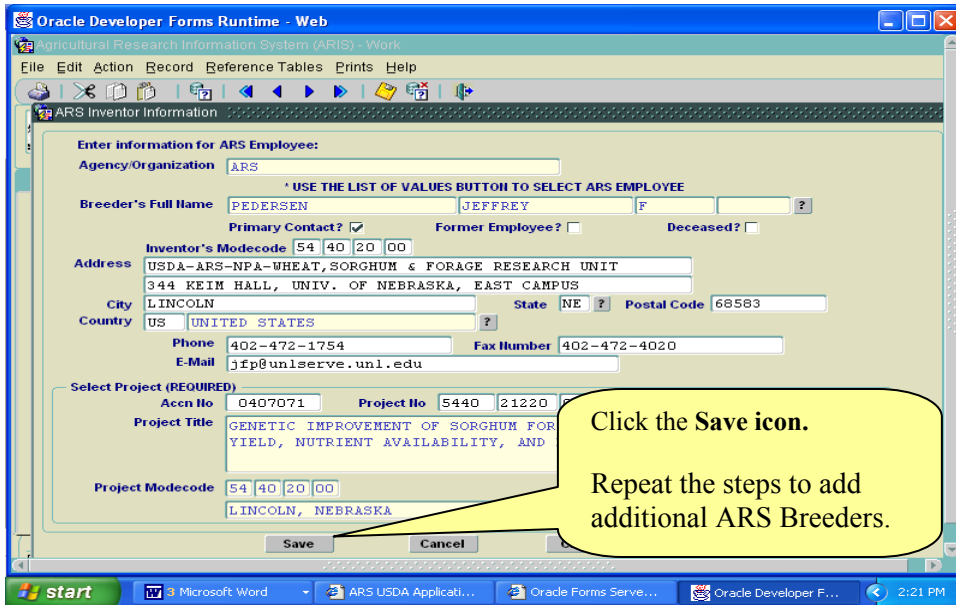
Oracle Developer Forms Runtime - Web

Agricultural Research Information System (ARIS) - Work

File Edit Action Record Reference Tables Prints Help

ARS Inventor Information

Enter information for ARS Employee:

Agency/Organization ARS

* USE THE LIST OF VALUES BUTTON TO SELECT ARS EMPLOYEE

Breeder's Full Name PEDERSEN JEFFREY F ?

Primary Contact? ✓ Former Employee? Deceased?

Inventor's Modecode 54 40 20 00

Address USDA-ARS-NPA-WHEAT,SORGHUM & FORAGE RESEARCH UNIT
344 KEIM HALL, UNIV. OF NEBRASKA, EAST CAMPUS

City LINCOLN State NE ? Postal Code 68583

Country US UNITED STATES ?

Phone 402-472-1754 Fax Number 402-472-4020

E-Mail jfp@unlserve.unl.edu

Select Project (REQUIRED)

Accn No 0407071 Project No 5440 21220 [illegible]

Project Title GENETIC IMPROVEMENT OF SORGHUM FOR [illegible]
YIELD, NUTRIENT AVAILABILITY, AND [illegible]

Project Modecode 54 40 20 00
LINCOLN, NEBRASKA

Click the **Save icon.**

Repeat the steps to add additional ARS Breeders.

Save Cancel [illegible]

start 3 Microsoft Word ARS USDA Applicati... Oracle Forms Serve... Oracle Developer F... 2:21 PM